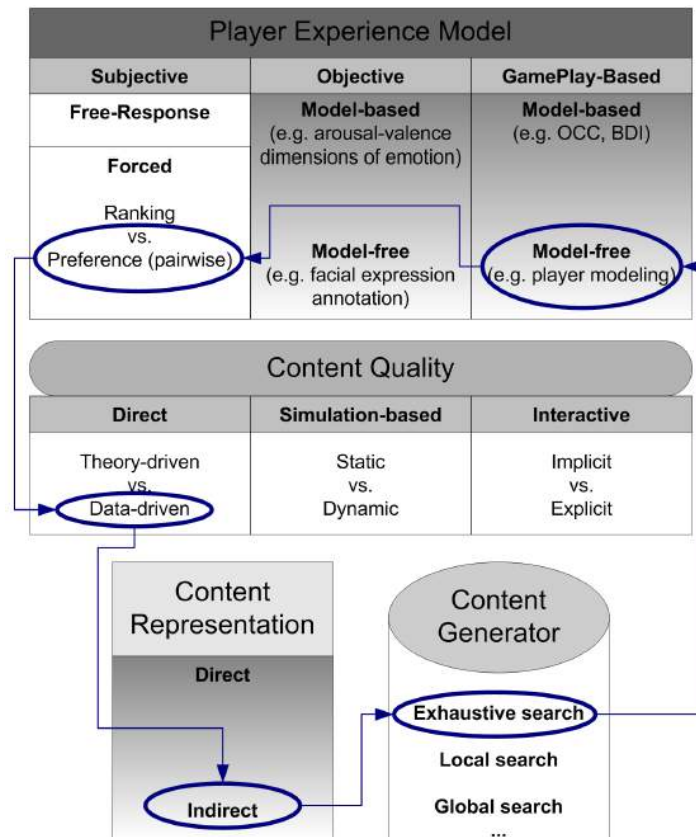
Player Experience Model

| Subjective | Objective | GamePlay-Based |
|---|---|---|
| Free-Response | Model-based (e.g. arousal-valence dimensions of emotion) | Model-based (e.g. OCC, BDI) |
| Forced Ranking vs. Preference (pairwise) | Model-free (e.g. facial expression annotation) | Model-free (e.g. player modeling) |

Content Quality

| Direct | Simulation-based | Interactive |
|---|---|---|
| Theory-driven vs. Data-driven | Static vs. Dynamic | Implicit vs. Explicit |

Content Representation

Direct

Indirect

Content Generator

Exhaustive search

Local search

Global search

...